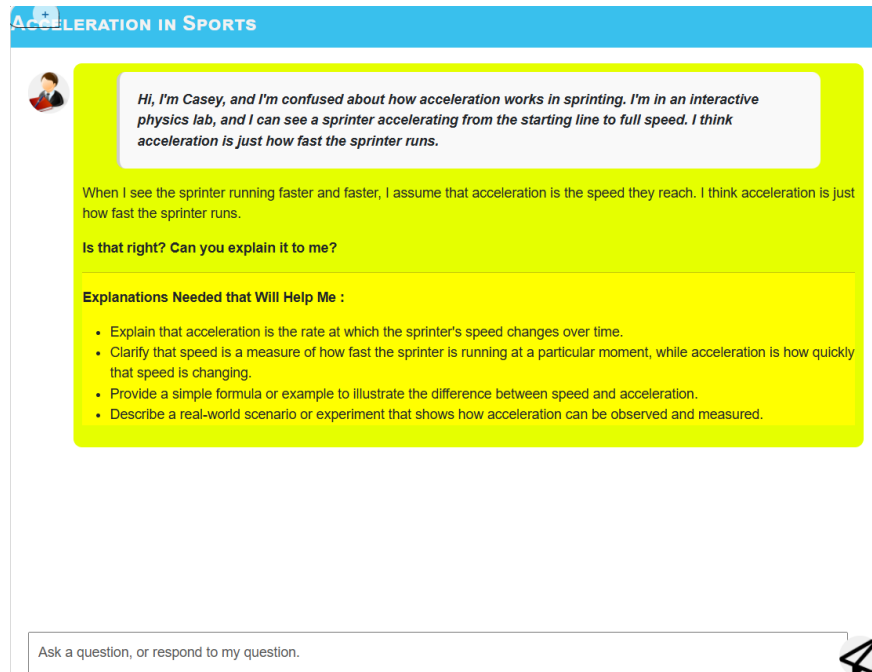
Acceleration in Sports

Hi, I'm Casey, and I'm confused about how acceleration works in sprinting. I'm in an interactive physics lab, and I can see a sprinter accelerating from the starting line to full speed. I think acceleration is just how fast the sprinter runs.

When I see the sprinter running faster and faster, I assume that acceleration is the speed they reach. I think acceleration is just how fast the sprinter runs.

Is that right? Can you explain it to me?

Explanations Needed that Will Help Me :

- Explain that acceleration is the rate at which the sprinter's speed changes over time.
- Clarify that speed is a measure of how fast the sprinter is running at a particular moment, while acceleration is how quickly that speed is changing.
- Provide a simple formula or example to illustrate the difference between speed and acceleration.
- Describe a real-world scenario or experiment that shows how acceleration can be observed and measured.

Ask a question, or respond to my question.